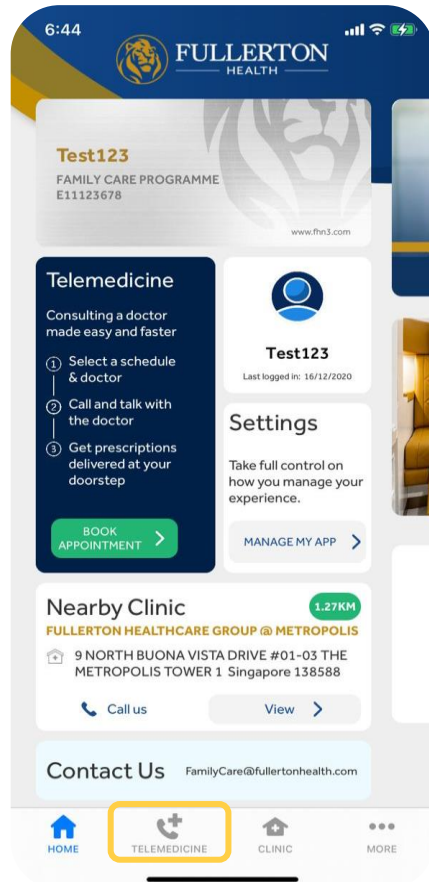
6:44

FULLERTON
HEALTH

Test123
FAMILY CARE PROGRAMME
E11123678

www.fhn3.com

Telemedicine

Consulting a doctor made easy and faster

1 Select a schedule & doctor

2 Call and talk with the doctor

3 Get prescriptions delivered at your doorstep

BOOK APPOINTMENT

Test123
Last logged in: 16/12/2020

Settings

Take full control on how you manage your experience.

MANAGE MY APP

Nearby Clinic
1.27KM
FULLERTON HEALTHCARE GROUP @ METROPOLIS

9 NORTH BUONA VISTA DRIVE #01-03 THE METROPOLIS TOWER 1 Singapore 138588

Call us
View

Contact Us
FamilyCare@fullertonhealth.com

HOME
TELEMEDICINE
CLINIC
MORE